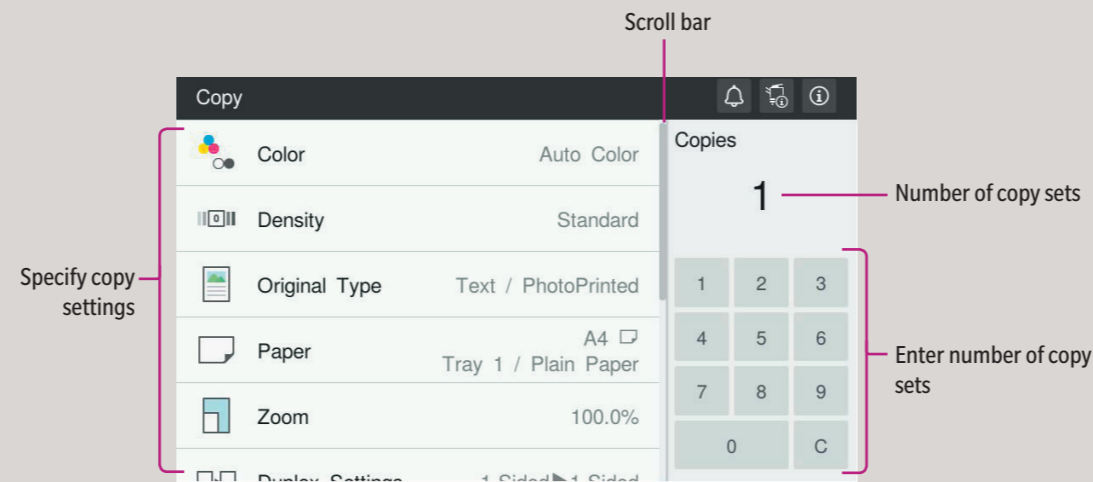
Scroll bar

Copy

Copies

Color Auto Color

1

Number of copy sets

Density Standard

Specify copy settings

Original Type Text / PhotoPrinted

1 2 3

Paper A4 Tray 1 / Plain Paper

4 5 6

Enter number of copy sets

7 8 9

Zoom 100.0%

0 C

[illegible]